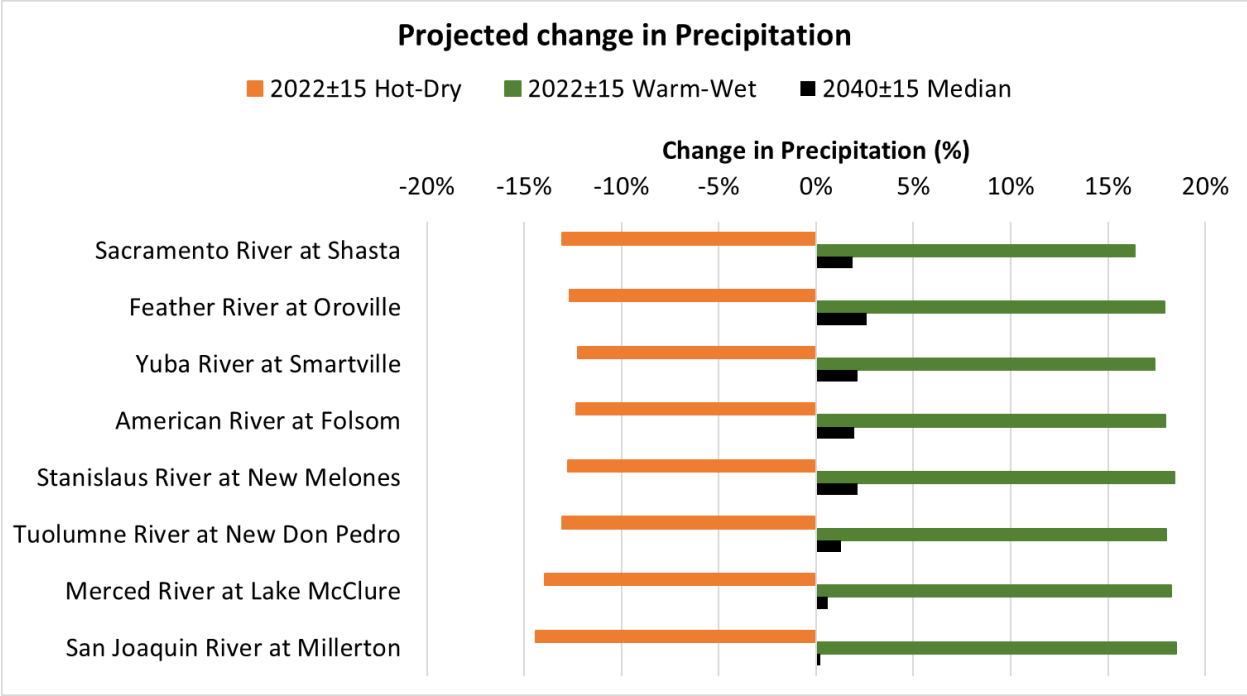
Projected change in Precipitation

2022±15 Hot-Dry   2022±15 Warm-Wet   2040±15 Median

Change in Precipitation (%)

-20%   -15%   -10%   -5%   0%   5%   10%   15%   20%

Sacramento River at Shasta
Feather River at Oroville
Yuba River at Smartville
American River at Folsom
Stanislaus River at New Melones
Tuolumne River at New Don Pedro
Merced River at Lake McClure
San Joaquin River at Millerton